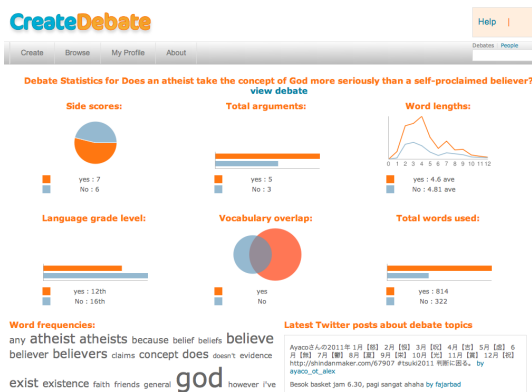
CreateDebate

Help

Create Browse My Profile About

Debates | People

Debate Statistics for Does an atheist take the concept of God more seriously than a self-proclaimed believer?
view debate

Side scores:

yes : 7
No : 6

Total arguments:

yes : 5
No : 3

Word lengths:

0 1 2 3 4 5 6 7 8 9 10 11 12

yes : 4.6 ave
No : 4.81 ave

Language grade level:

yes : 12th
No : 16th

Vocabulary overlap:

yes
No

Total words used:

yes : 814
No : 322

Word frequencies:

any atheist atheists because belief beliefs believe believer believers claims concept does doesn't evidence exist existence faith friends general god however i've

Latest Twitter posts about debate topics

Ayacoさんの2011年 1月[吉] 2月[吉] 3月[吉] 4月[吉] 5月[吉] 6月[吉] 7月[吉] 8月[吉] 9月[吉] 10月[吉] 11月[吉] 12月[吉] http://shindanmaker.com/67907 #tsuki2011 判断に活る。 by ayaco_ot_alex

Besok basket jam 6.30, pagi sangat ahaha by fajarbad